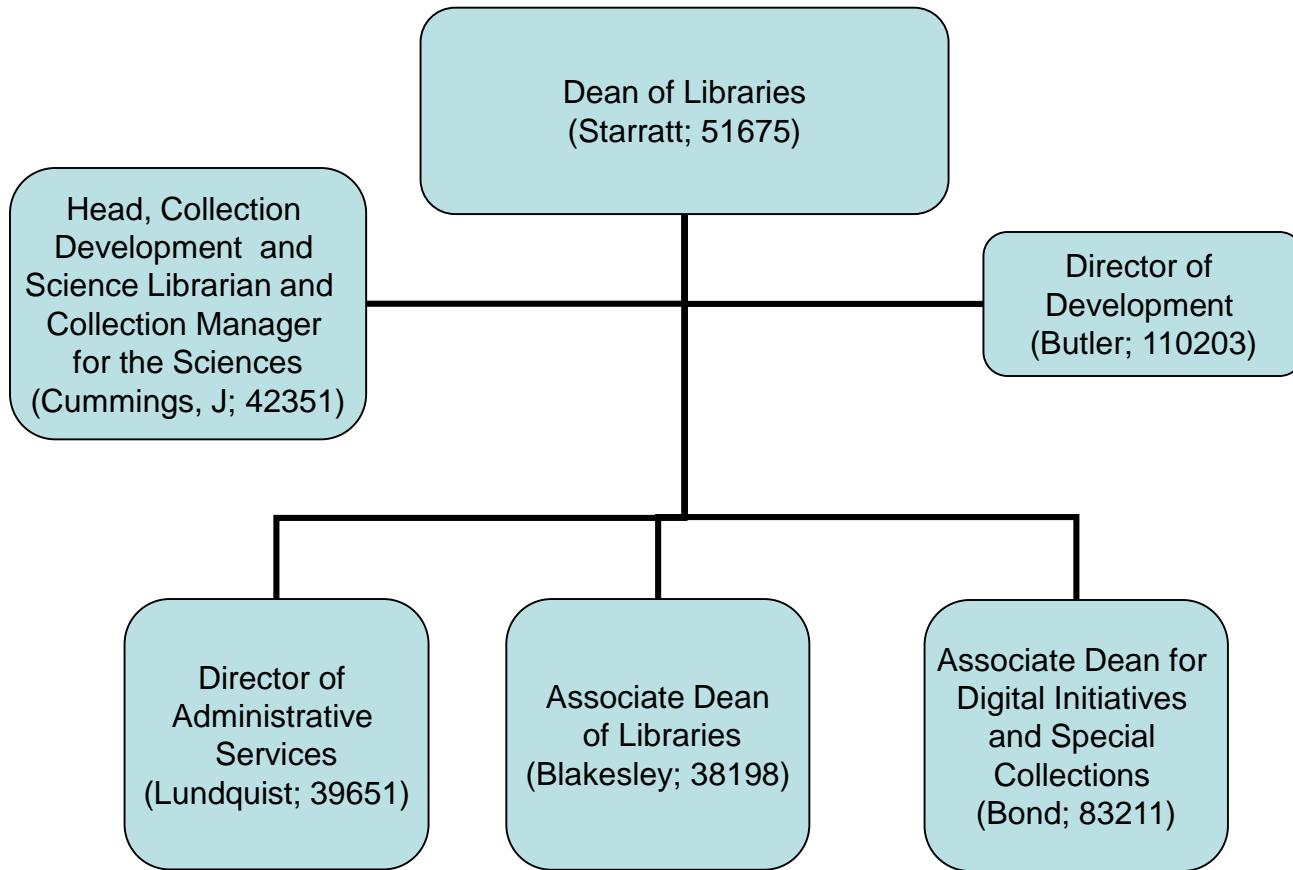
Dean of Libraries
(Starratt; 51675)

Head, Collection Development and Science Librarian and Collection Manager for the Sciences
(Cummings, J; 42351)

Director of Development
(Butler; 110203)

Director of Administrative Services
(Lundquist; 39651)

Associate Dean of Libraries
(Blakesley; 38198)

Associate Dean for Digital Initiatives and Special Collections
(Bond; 83211)